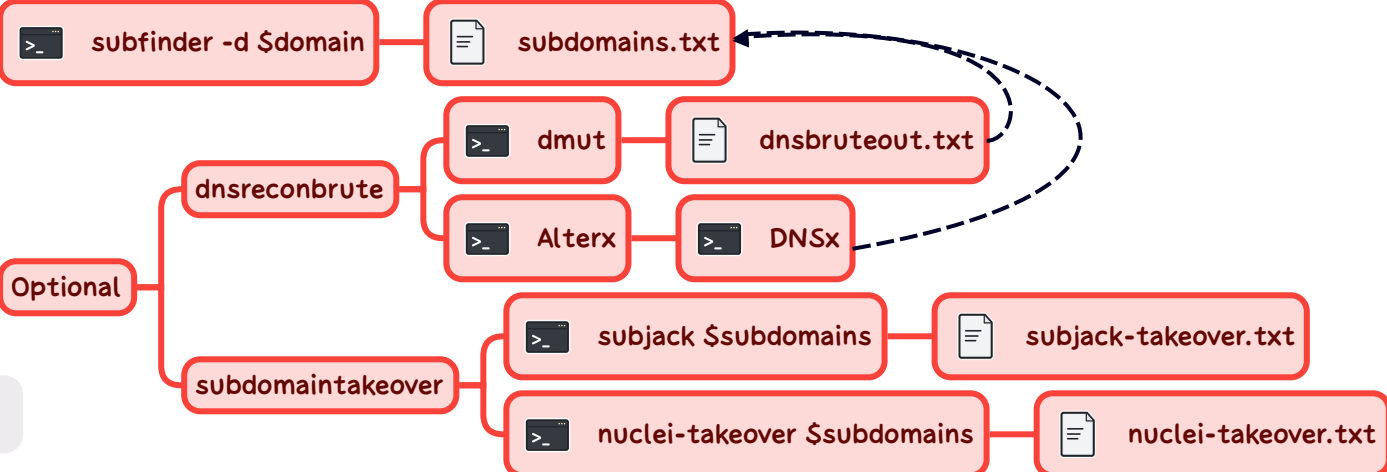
subfinder -d $domain

subdomains.txt

dnsreconbrute

dmut

dnsbruteout.txt

Alterx

DNSx

Optional

subdomaintakeover

subjack $subdomains

subjack-takeover.txt

nuclei-takeover $subdomains

nuclei-takeover.txt